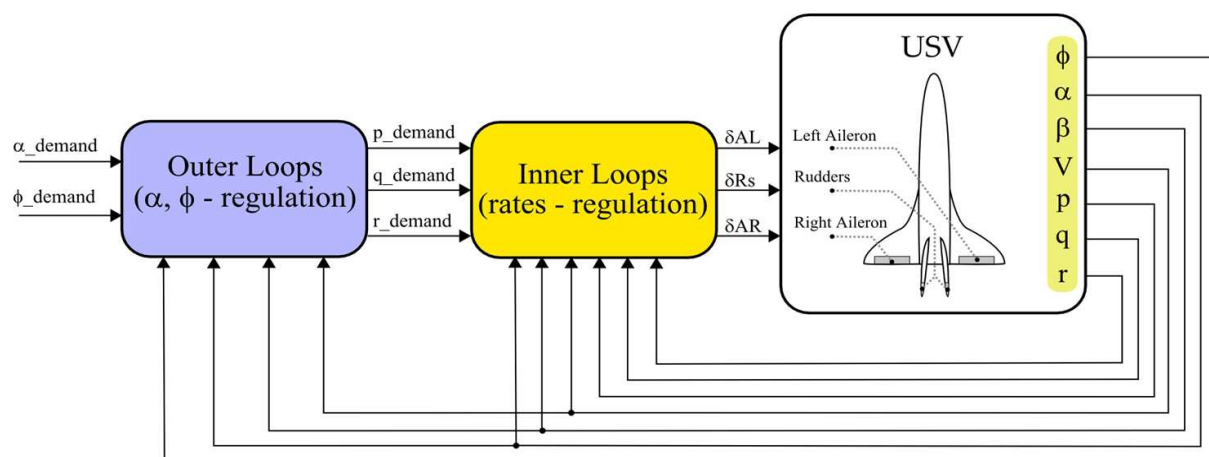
$\alpha$_demand

$\phi$_demand

Outer Loops
($\alpha$, $\phi$ - regulation)

p_demand

q_demand

r_demand

Inner Loops
(rates - regulation)

$\delta$AL

$\delta$Rs

$\delta$AR

USV

Left Aileron

Rudders

Right Aileron

$\phi$
$\alpha$
$\beta$
V
p
q
r